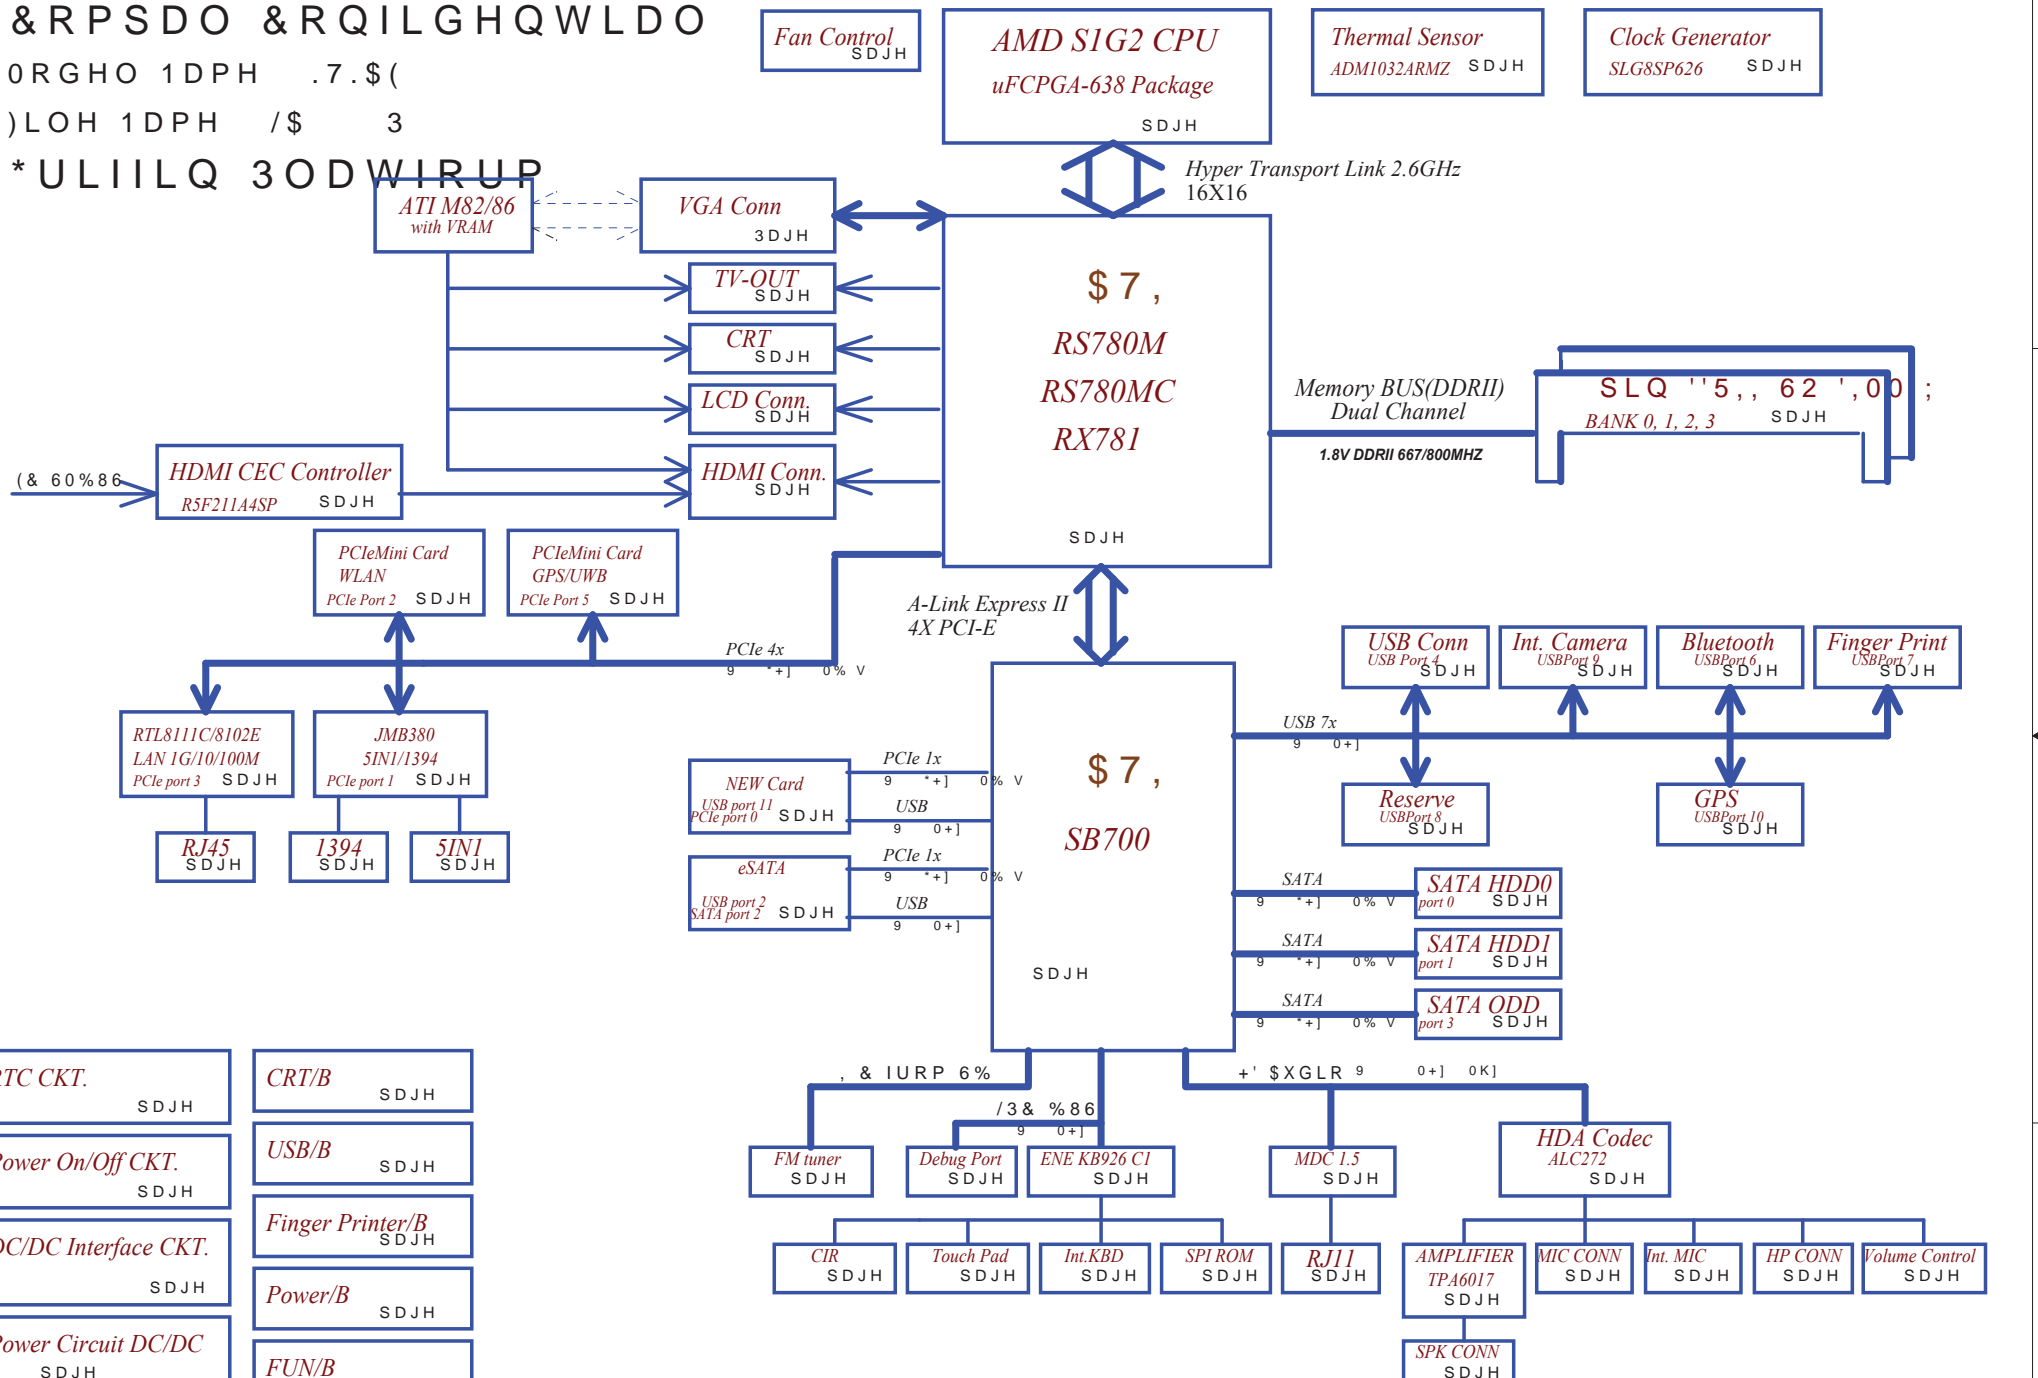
&RPSDO &RQILGHQWLDO
0RGHO 1DPH .7.$(
)LOH 1DPH /$ 3
*ULIILQ 3ODWIRUP

Fan Control
SDJH

AMD S1G2 CPU
uFCPGA-638 Package
SDJH

Thermal Sensor
ADM1032ARMZ SDJH

Clock Generator
SLG8SP626 SDJH

Hyper Transport Link 2.6GHz
16X16

ATI M82/86
with VRAM

VGA Conn
3DJH

TV-OUT
SDJH

CRT
SDJH

LCD Conn.
SDJH

HDMI Conn.
SDJH

$7,
RS780M
RS780MC
RX781
SDJH

Memory BUS(DDRII)
Dual Channel
1.8V DDRII 667/800MHZ

SLQ '5,, 62',00;
BANK 0, 1, 2, 3 SDJH

(& 60%86

HDMI CEC Controller
R5F211A4SP SDJH

PCIeMini Card
WLAN
PCIe Port 2 SDJH

PCIeMini Card
GPS/UWB
PCIe Port 5 SDJH

A-Link Express II
4X PCI-E

PCIe 4x
9 *+] 0% V

USB Conn
USB Port 4 SDJH

Int. Camera
USBPort 9 SDJH

Bluetooth
USBPort 6 SDJH

Finger Print
USBPort 7 SDJH

RTL8111C/8102E
LAN 1G/10/100M
PCIe port 3 SDJH

JMB380
5IN1/1394
PCIe port 1 SDJH

RJ45
SDJH

1394
SDJH

5IN1
SDJH

NEW Card
USB port 11
PCIe port 0 SDJH

PCIe 1x
9 *+] 0% V
USB
9 0+]

eSATA
USB port 2
SATA port 2 SDJH

PCIe 1x
9 *+] 0% V
USB
9 0+]

$7,
SB700
SDJH

USB 7x
9 0+]

Reserve
USBPort 8
SDJH

GPS
USBPort 10
SDJH

SATA
9 *+] 0% V
SATA HDD0
port 0 SDJH

SATA
9 *+] 0% V
SATA HDD1
port 1 SDJH

SATA
9 *+] 0% V
SATA ODD
port 3 SDJH

TC CKT.
SDJH

ower On/Off CKT.
SDJH

C/DC Interface CKT.
SDJH

ower Circuit DC/DC
SDJH

CRT/B
SDJH

USB/B
SDJH

Finger Printer/B
SDJH

Power/B
SDJH

FUN/B

,&IURP 6%

/3& %86
9 0+]

+'$XGLR 9 0+] 0K]

FM tuner
SDJH

Debug Port
SDJH

ENE KB926 C1
SDJH

MDC 1.5
SDJH

HDA Codec
ALC272
SDJH

CIR
SDJH

Touch Pad
SDJH

Int.KBD
SDJH

SPI ROM
SDJH

RJ11
SDJH

AMPLIFIER
TPA6017
SDJH

MIC CONN
SDJH

Int. MIC
SDJH

HP CONN
SDJH

Volume Control
SDJH

SPK CONN
SDJH